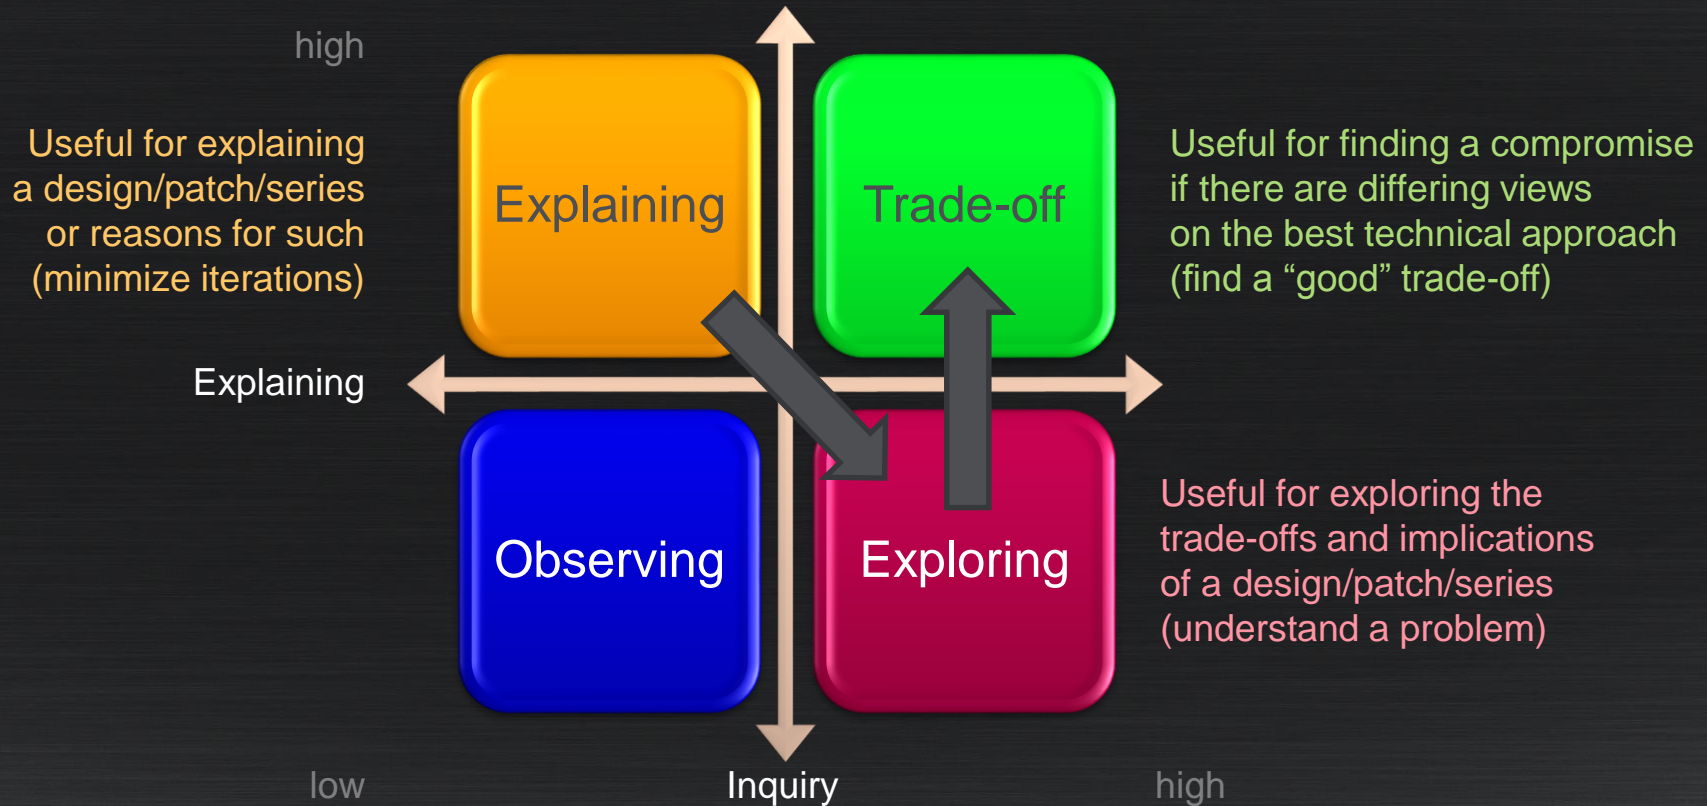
high

Useful for explaining a design/patch/series or reasons for such (minimize iterations)

Explaining

Trade-off

Useful for finding a compromise if there are differing views on the best technical approach (find a “good” trade-off)

Explaining

Observing

Exploring

Useful for exploring the trade-offs and implications of a design/patch/series (understand a problem)

low

Inquiry

high